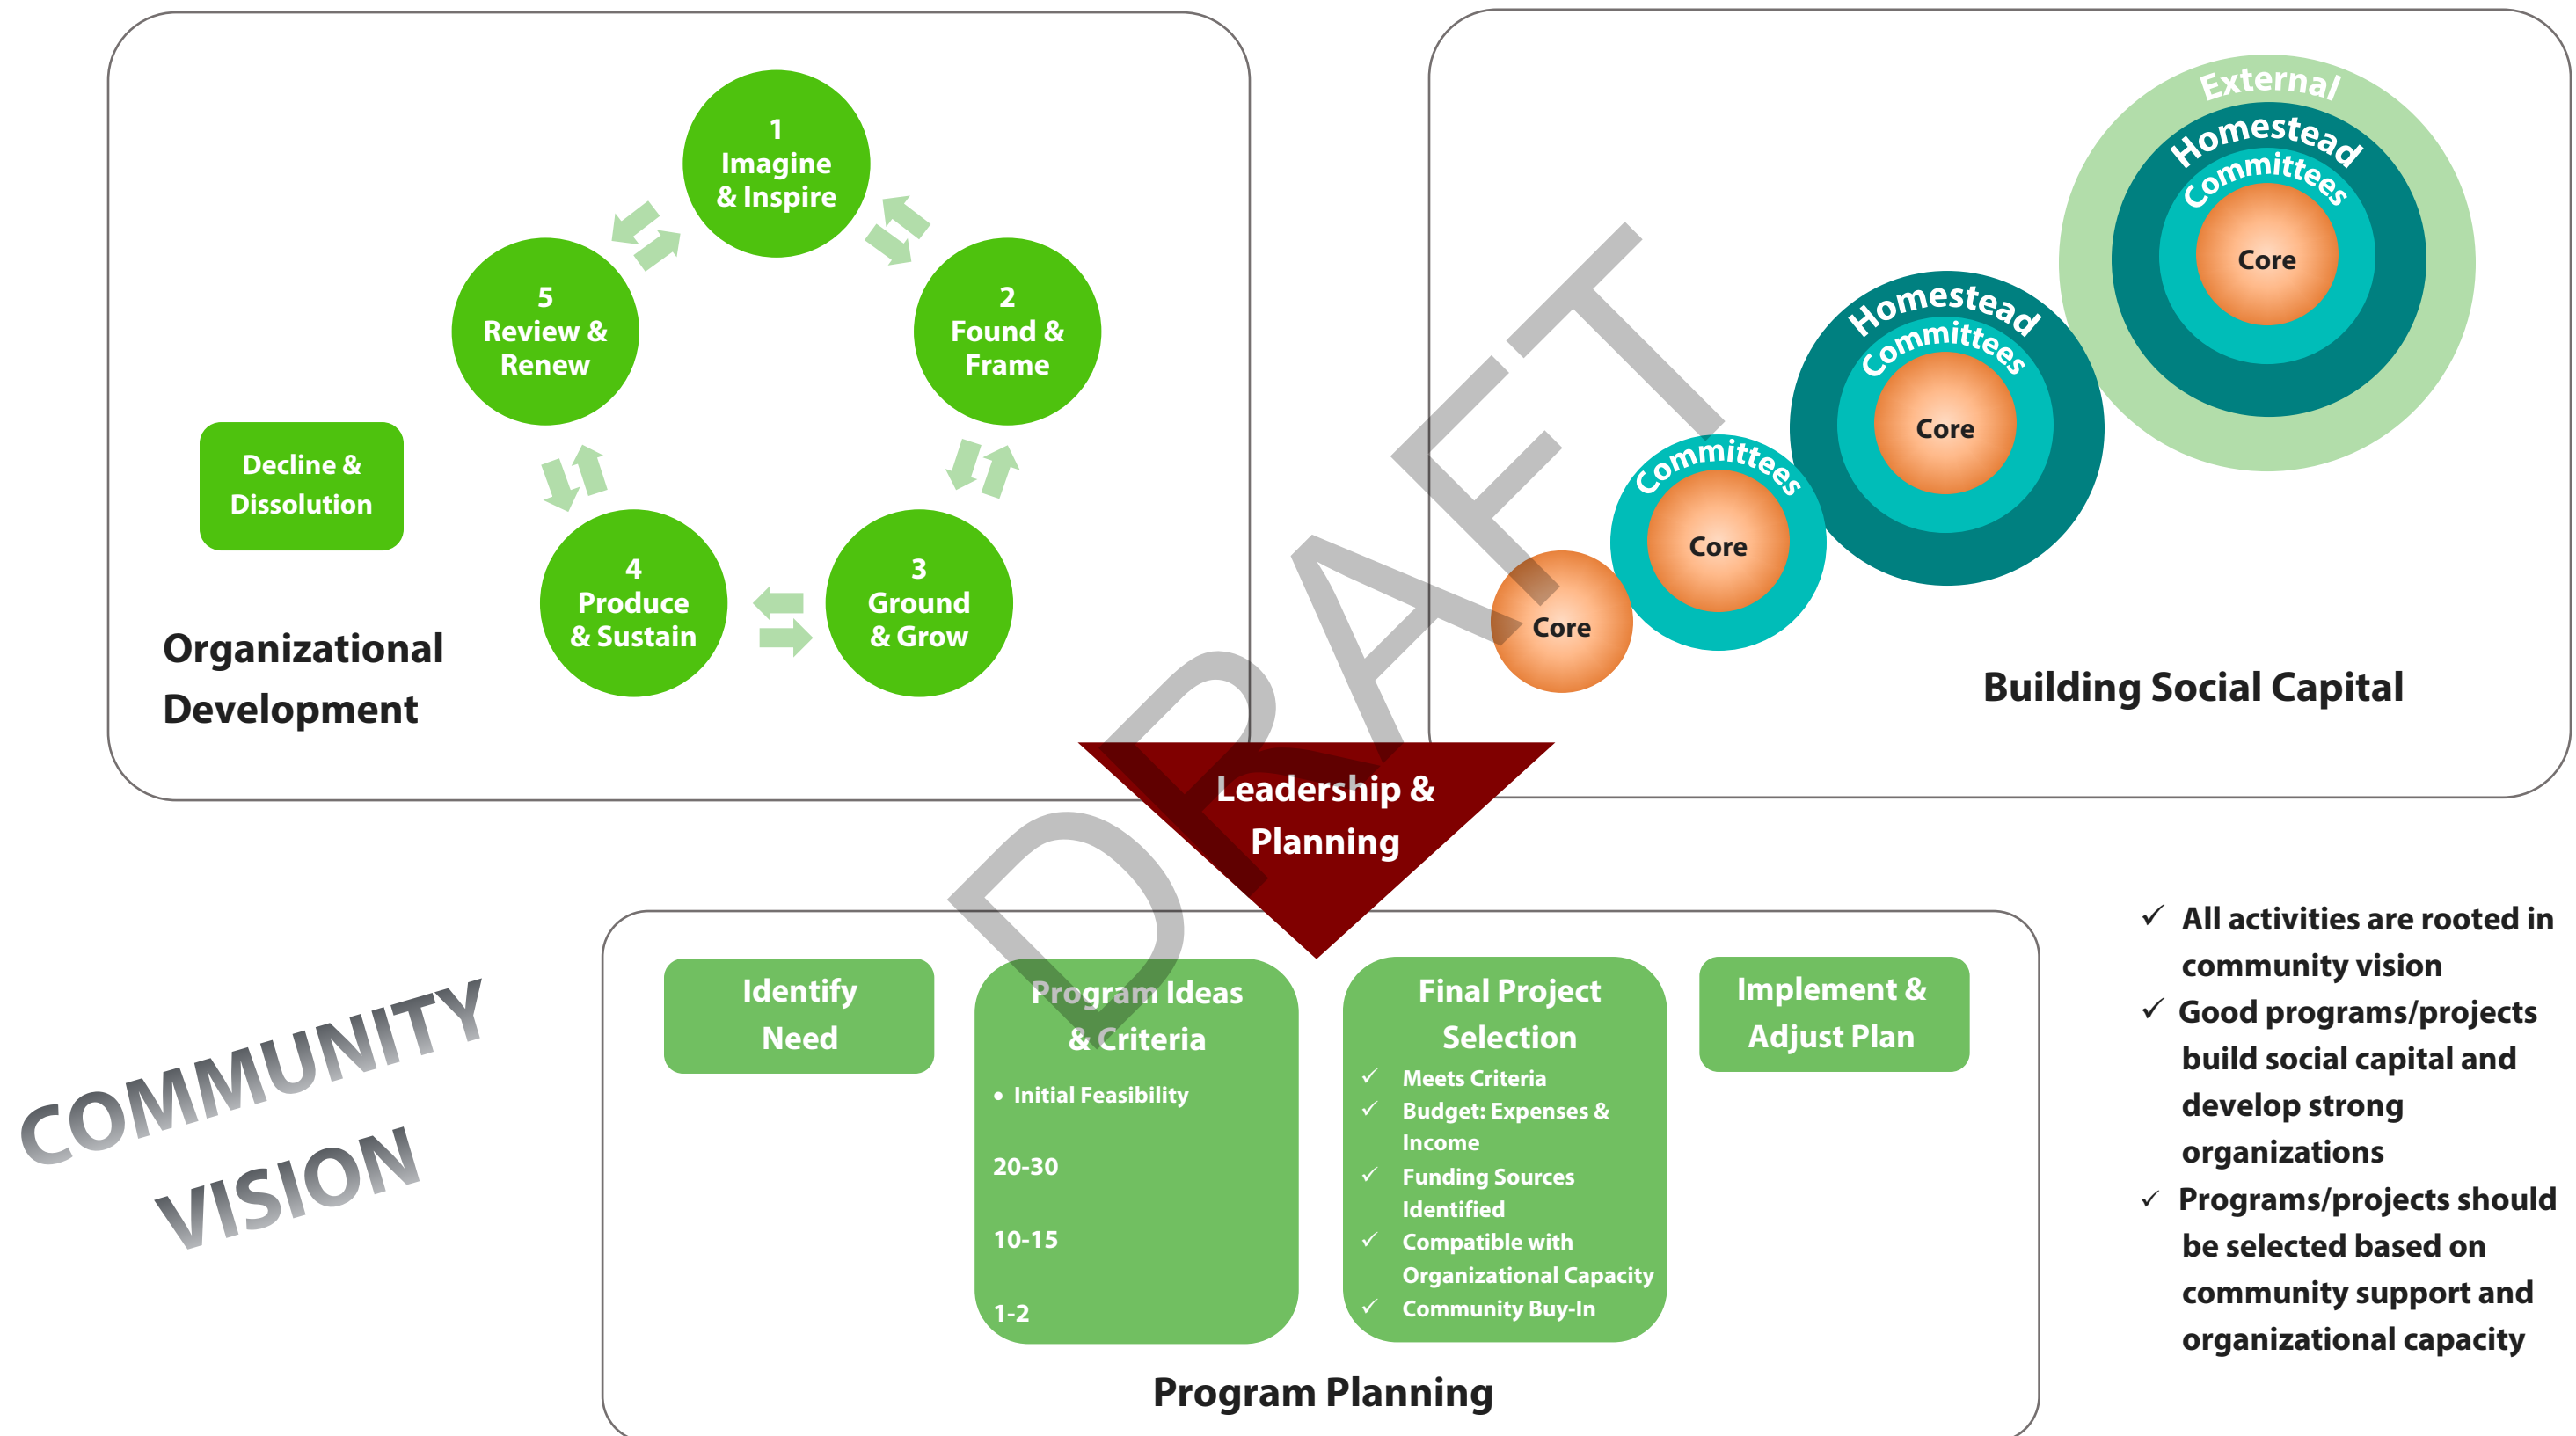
1
Imagine
& Inspire

2
Found &
Frame

3
Ground
& Grow

4
Produce
& Sustain

5
Review &
Renew

Decline &
Dissolution

Organizational
Development

External
Homestead
Committees
Core

Homestead
Committees
Core

Committees
Core

Core

Building Social Capital

DRAFT

Leadership &
Planning

COMMUNITY
VISION

Identify
Need

Program Ideas
& Criteria

• Initial Feasibility

20-30

10-15

1-2

Final Project
Selection

✓ Meets Criteria
✓ Budget: Expenses & Income
✓ Funding Sources Identified
✓ Compatible with Organizational Capacity
✓ Community Buy-In

Implement &
Adjust Plan

Program Planning

✓ All activities are rooted in community vision
✓ Good programs/projects build social capital and develop strong organizations
✓ Programs/projects should be selected based on community support and organizational capacity